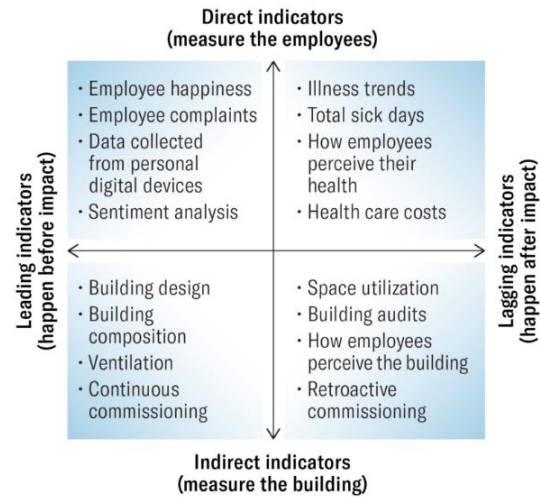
Direct indicators
(measure the employees)

Leading indicators
(happen before impact)

• Employee happiness
• Employee complaints
• Data collected from personal digital devices
• Sentiment analysis

• Illness trends
• Total sick days
• How employees perceive their health
• Health care costs

Lagging indicators
(happen after impact)

• Building design
• Building composition
• Ventilation
• Continuous commissioning

• Space utilization
• Building audits
• How employees perceive the building
• Retroactive commissioning

Indirect indicators
(measure the building)